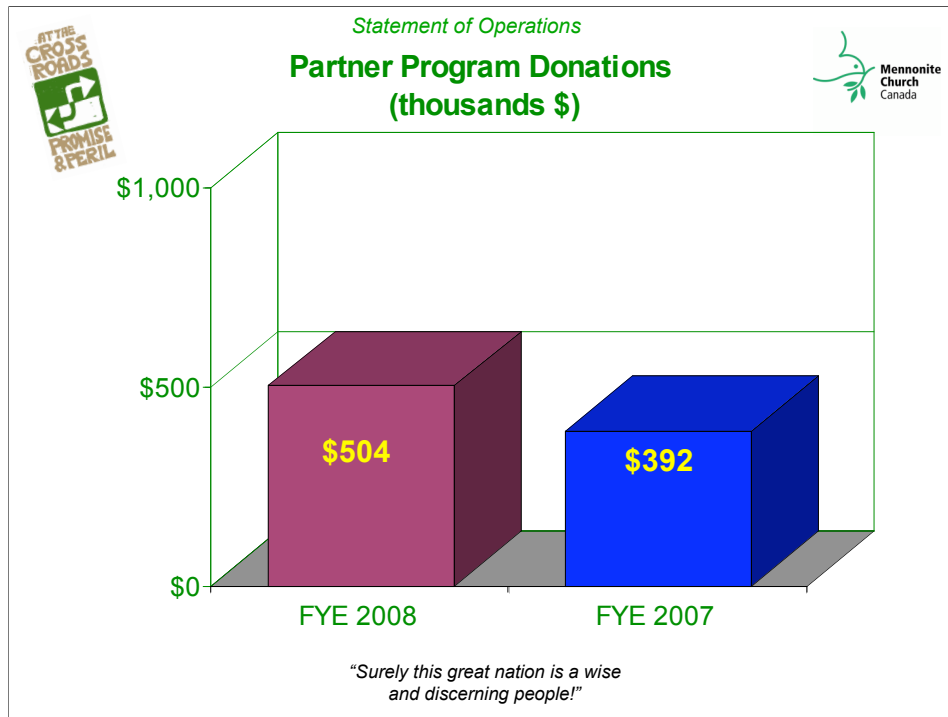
AT THE CROSSROADS PROMISE & PERIL

Statement of Operations

Partner Program Donations (thousands $)

Mennonite Church Canada

$1,000

$500

$0

$504

$392

FYE 2008

FYE 2007

"Surely this great nation is a wise and discerning people!"